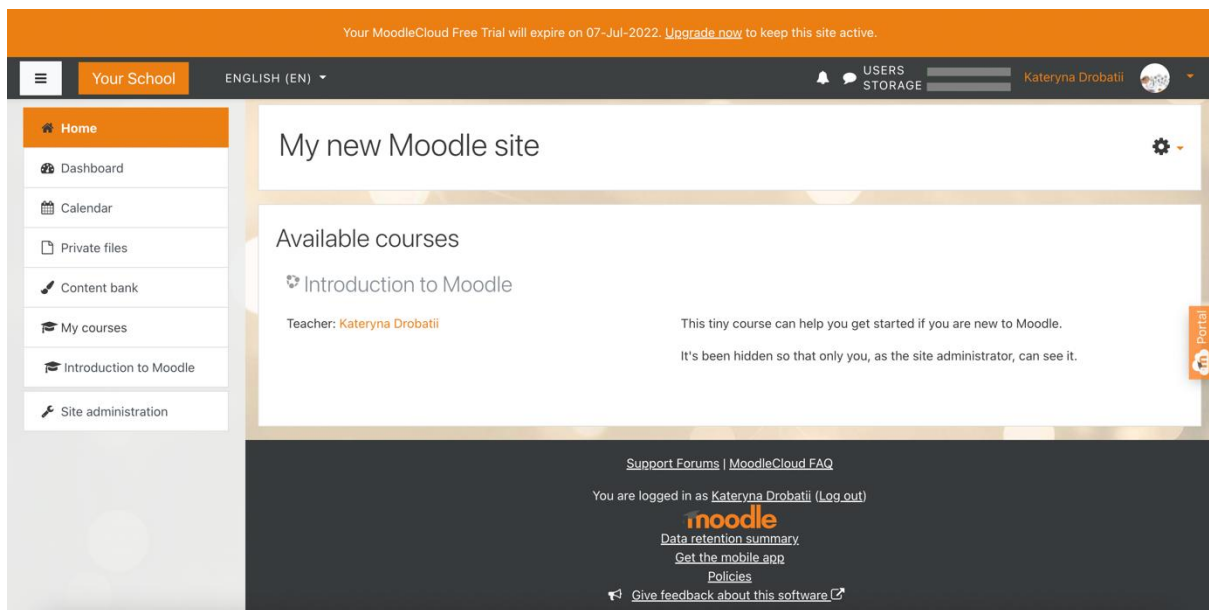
Your MoodleCloud Free Trial will expire on 07-Jul-2022. Upgrade now to keep this site active.

Your School ENGLISH (EN)

USERS
STORAGE

Kateryna Drobatii

Home
Dashboard
Calendar
Private files
Content bank
My courses
Introduction to Moodle
Site administration

My new Moodle site

Available courses

Introduction to Moodle

Teacher: Kateryna Drobatii

This tiny course can help you get started if you are new to Moodle.

It's been hidden so that only you, as the site administrator, can see it.

Portal

Support Forums | MoodleCloud FAQ

You are logged in as Kateryna Drobatii (Log out)

moodle

Data retention summary

Get the mobile app

Policies

Give feedback about this software